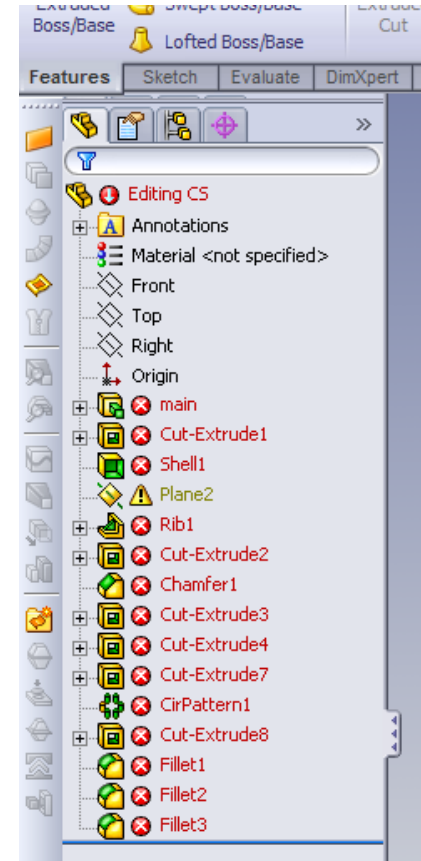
Extruded Boss/Base
Swept Boss/Base
Lofted Boss/Base
Extruded Cut

Features | Sketch | Evaluate | DimXpert

»

Editing CS
Annotations
Material <not specified>
Front
Top
Right
Origin
main
Cut-Extrude1
Shell1
Plane2
Rib1
Cut-Extrude2
Chamfer1
Cut-Extrude3
Cut-Extrude4
Cut-Extrude7
CirPattern1
Cut-Extrude8
Fillet1
Fillet2
Fillet3